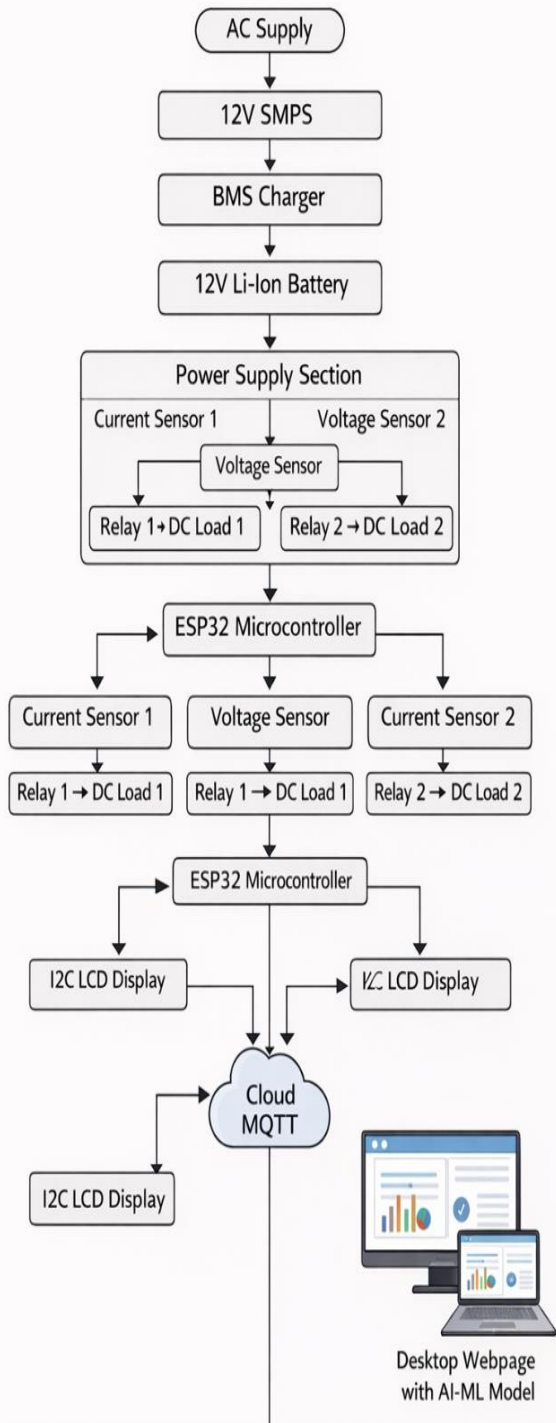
AC Supply

12V SMPS

BMS Charger

12V Li-Ion Battery

Power Supply Section

Current Sensor 1

Voltage Sensor 2

Voltage Sensor

Relay 1 → DC Load 1

Relay 2 → DC Load 2

ESP32 Microcontroller

Current Sensor 1

Voltage Sensor

Current Sensor 2

Relay 1 → DC Load 1

Relay 1 → DC Load 1

Relay 2 → DC Load 2

ESP32 Microcontroller

I2C LCD Display

I⁄C LCD Display

Cloud MQTT

I2C LCD Display

Desktop Webpage with AI-ML Model